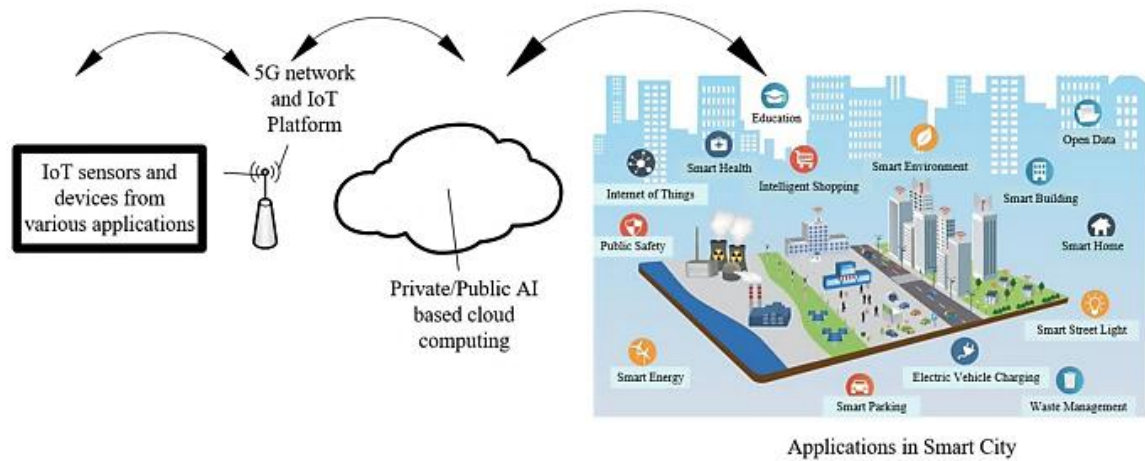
5G network and IoT Platform

IoT sensors and devices from various applications

Private/Public AI based cloud computing

Education

Open Data

Smart Health

Smart Environment

Internet of Things

Intelligent Shopping

Smart Building

Public Safety

Smart Home

Smart Street Light

Smart Energy

Electric Vehicle Charging

Smart Parking

Waste Management

Applications in Smart City